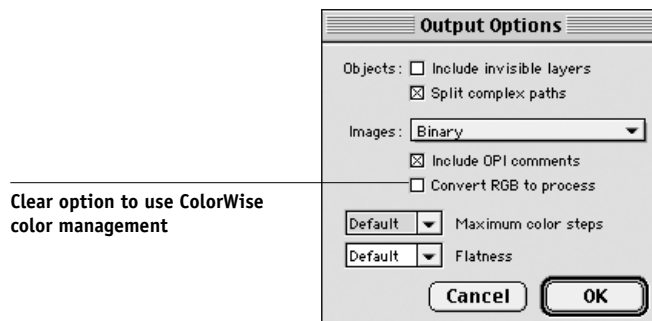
Output Options

Objects: ☐ Include invisible layers
☒ Split complex paths

Images: Binary

☒ Include OPI comments
☐ Convert RGB to process

Clear option to use ColorWise color management

Default Maximum color steps

Default Flatness

Cancel OK